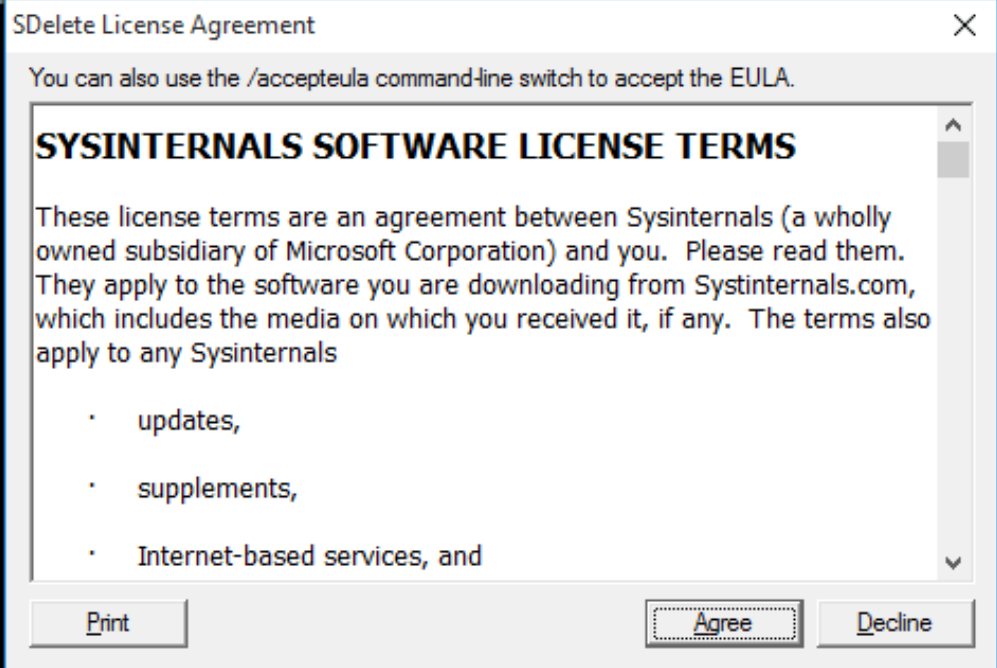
SDelete License Agreement

You can also use the /accepteula command-line switch to accept the EULA.

SYSINTERNALS SOFTWARE LICENSE TERMS

These license terms are an agreement between Sysinternals (a wholly owned subsidiary of Microsoft Corporation) and you. Please read them. They apply to the software you are downloading from Systinternals.com, which includes the media on which you received it, if any. The terms also apply to any Sysinternals

· updates,

· supplements,

· Internet-based services, and

Print

Agree

Decline